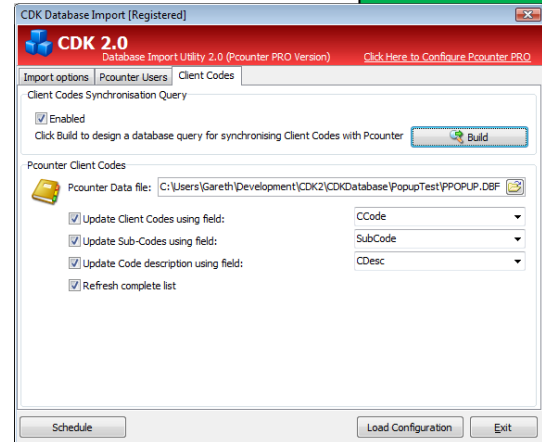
CDK Database Import [Registered]

CDK 2.0
Database Import Utility 2.0 (Pcounter PRO Version)
Click Here to Configure Pcounter PRO

Import options | Pcounter Users | Client Codes

Client Codes Synchronisation Query

Enabled

Click Build to design a database query for synchronising Client Codes with Pcounter

Build

Pcounter Client Codes

Pcounter Data file: C:\Users\Gareth\Development\CDK2\CDKDatabase\PopupTest\PPOPUP.DBF

Update Client Codes using field: CCode

Update Sub-Codes using field: SubCode

Update Code description using field: CDesc

Refresh complete list

Schedule

Load Configuration

Exit